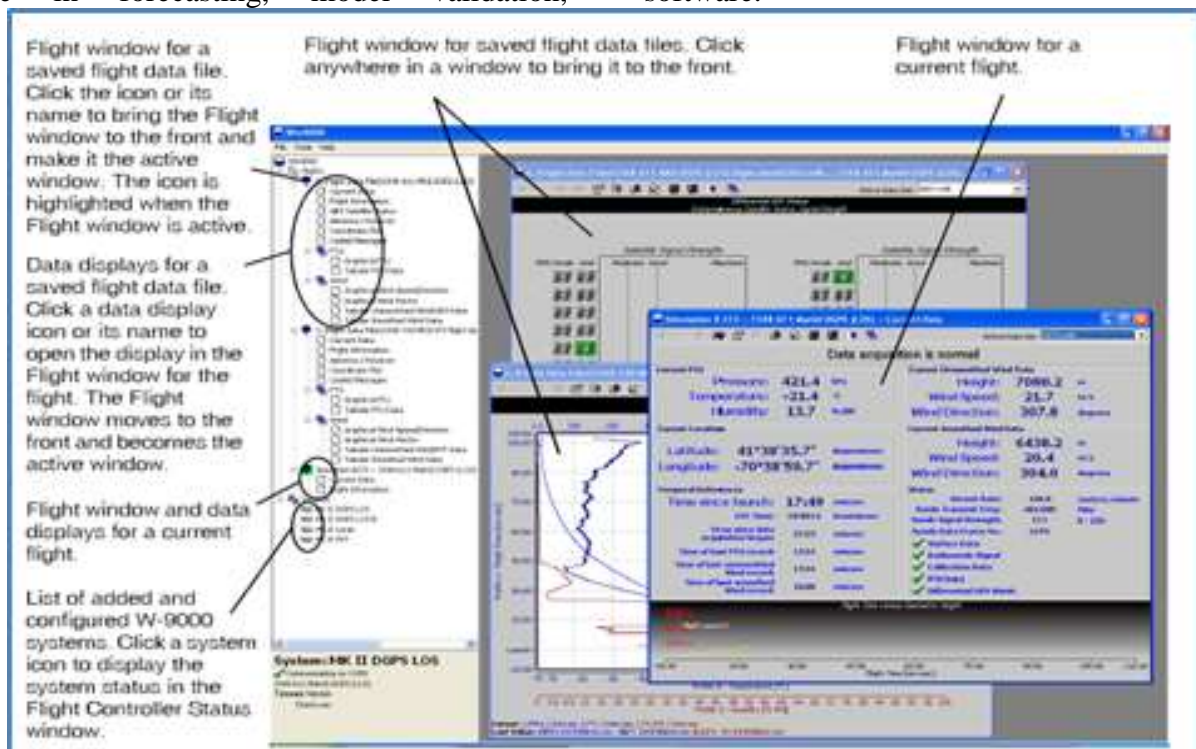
in forecasting, model validation, software.

Flight window for a saved flight data file. Click the icon or its name to bring the Flight window to the front and make it the active window. The icon is highlighted when the Flight window is active.

Data displays for a saved flight data file. Click a data display icon or its name to open the display in the Flight window for the flight. The Flight window moves to the front and becomes the active window.

Flight window and data displays for a current flight.

List of added and configured W-9000 systems. Click a system icon to display the system status in the Flight Controller Status window.

Flight window for saved flight data files. Click anywhere in a window to bring it to the front.

Flight window for a current flight.

Data acquisition is normal

Pressure: 421.4
Temperature: -21.4
Humidity: 13.7

Latitude: 41°38'35.7"
Longitude: -70°38'59.7"

Time since launch: 17:49

Height: 7080.2
Wind Speed: 21.7
Wind Direction: 307.8

Height: 6438.2
Wind Speed: 20.4
Wind Direction: 304.0

System: MK II DGPS LOS